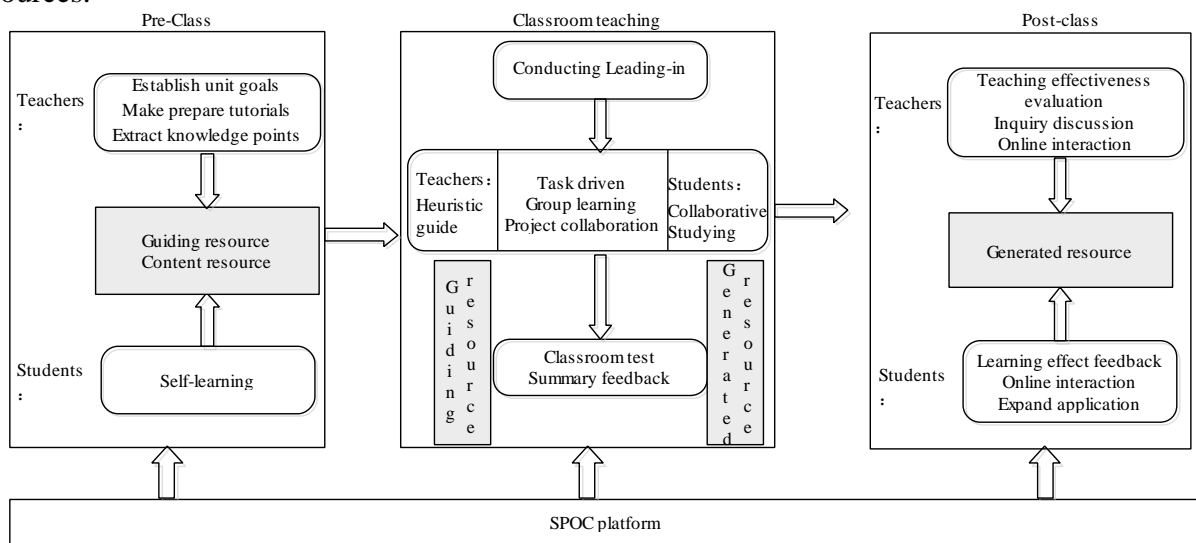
ources.

Pre-Class

Teachers
:

Establish unit goals
Make prepare tutorials
Extract knowledge points

Guiding resource
Content resource

Students
:

Self-learning

Classroom teaching

Conducting Leading-in

Teachers：
Heuristic guide

Task driven
Group learning
Project collaboration

Students：
Collaborative Studying

Guiding resource

Classroom test
Summary feedback

Generated resource

Post-class

Teachers
:

Teaching effectiveness evaluation
Inquiry discussion
Online interaction

Generated resource

Students
:

Learning effect feedback
Online interaction
Expand application

SPOC platform